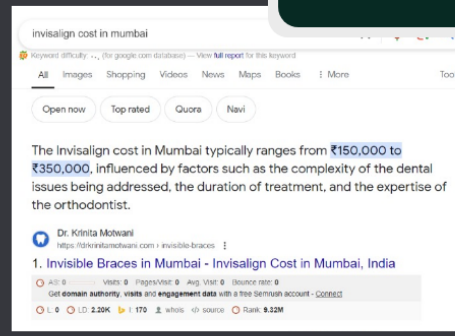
invisalign cost in mumbai

Keyword difficulty: -.. (for google.com database) — View full report for this keyword

All Images Shopping Videos News Maps Books ⋮ More Too

Open now Top rated Quora Navi

The Invisalign cost in Mumbai typically ranges from ₹150,000 to ₹350,000, influenced by factors such as the complexity of the dental issues being addressed, the duration of treatment, and the expertise of the orthodontist.

Dr. Krinita Motwani
https://drkrinitamotwani.com › invisible-braces ⋮

1. Invisible Braces in Mumbai - Invisalign Cost in Mumbai, India

AS: 0 Visits: 0 Pages/Visit: 0 Avg. Visit: 0 Bounce rate: 0
Get domain authority, visits and engagement data with a free Semrush account - Connect

L: 0 LD: 2.20K I: 170 whois source Rank: 9.32M